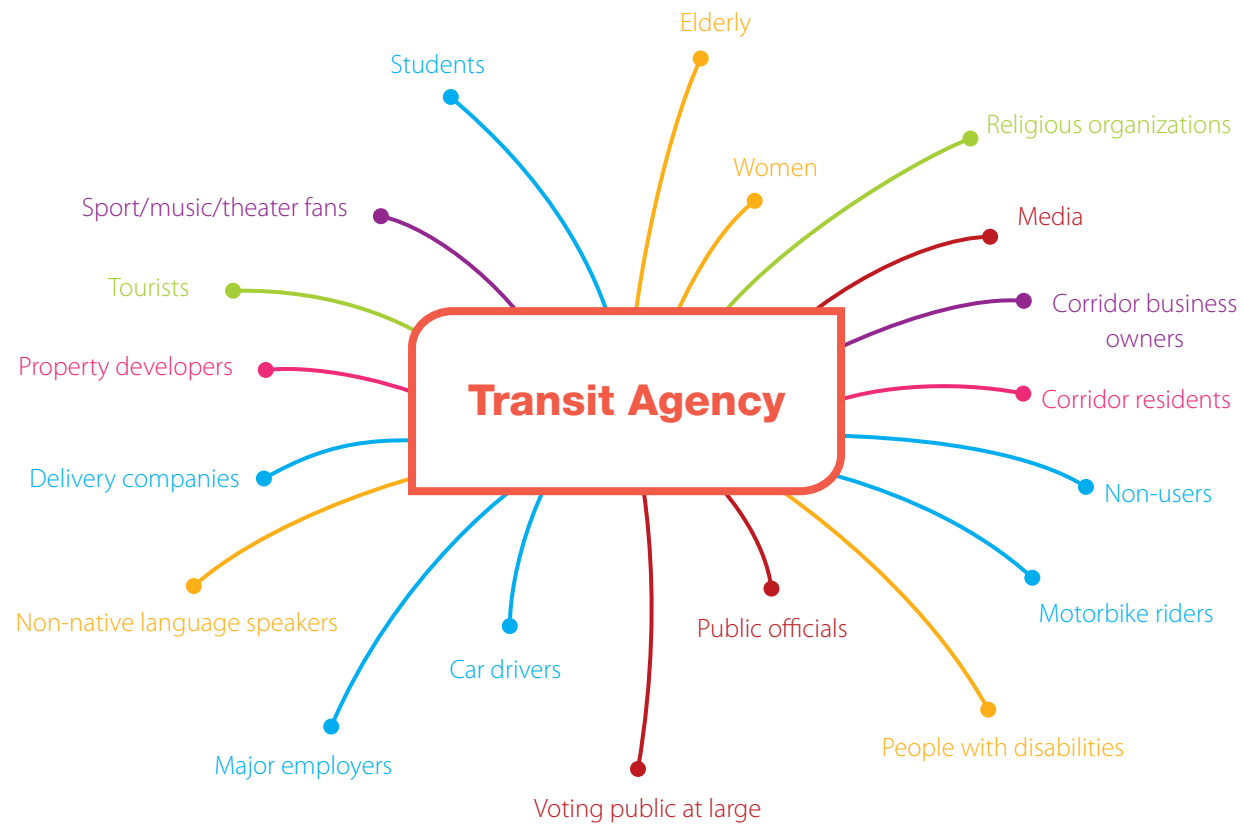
Elderly

Students

Religious organizations

Women

Sport/music/theater fans

Media

Tourists

Corridor business owners

Property developers

Transit Agency

Corridor residents

Delivery companies

Non-users

Motorbike riders

Non-native language speakers

Public officials

Car drivers

People with disabilities

Major employers

Voting public at large